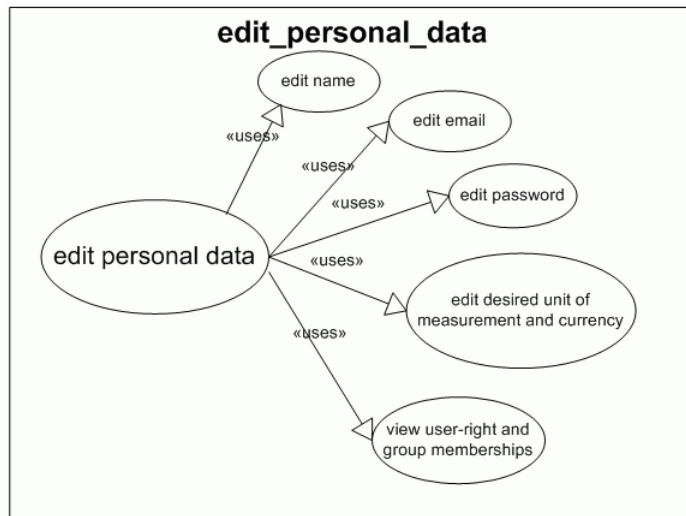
edit_personal_data

edit name

«uses»

edit email

«uses»

«uses»

edit password

edit personal data

«uses»

edit desired unit of measurement and currency

«uses»

view user-right and group memberships